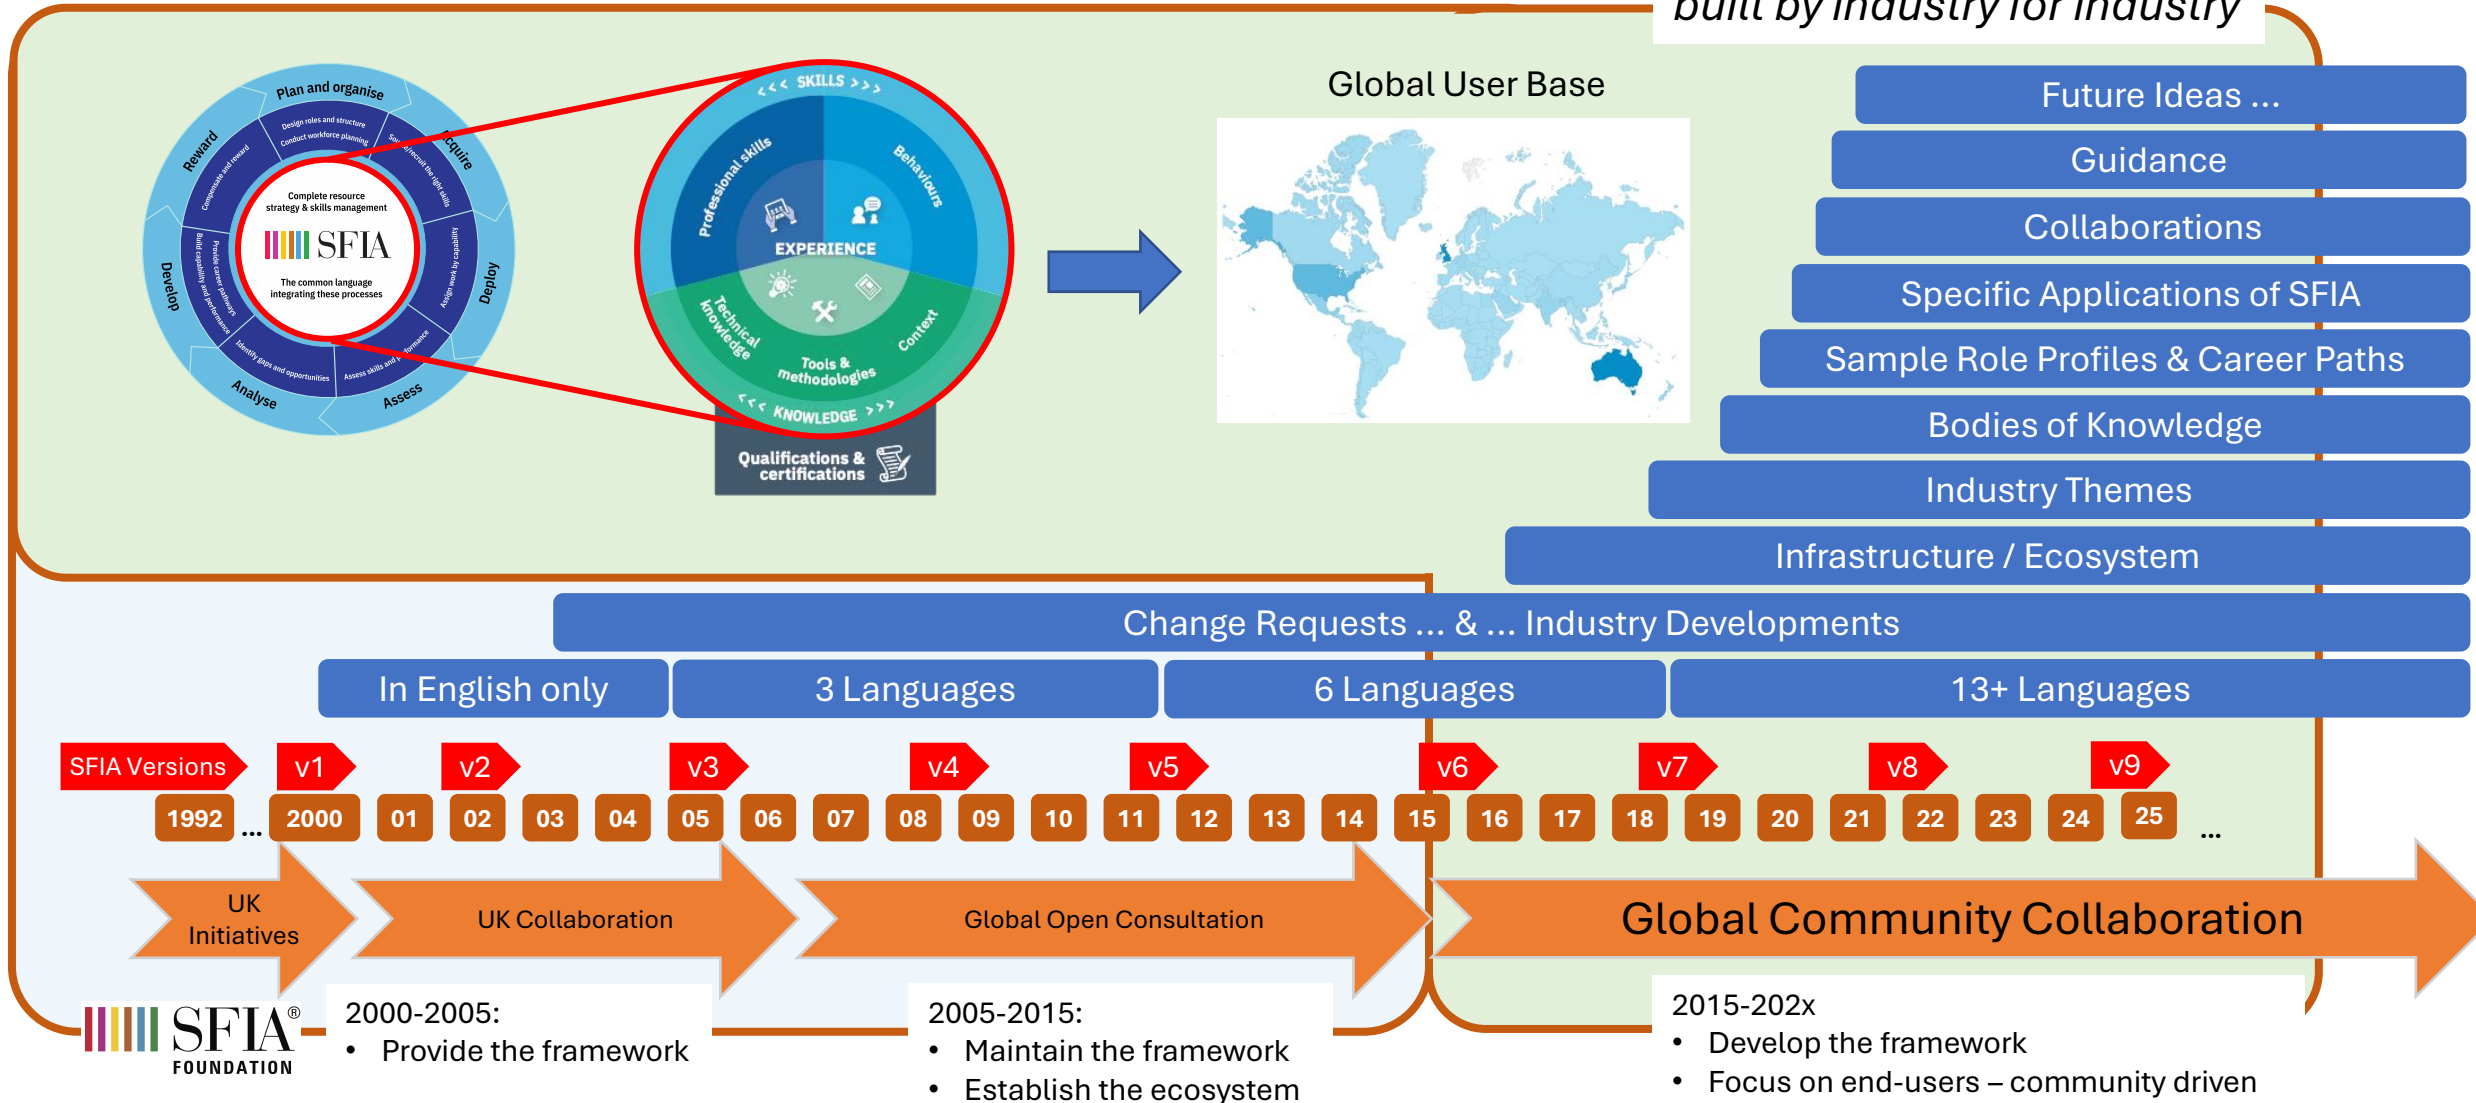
built by industry for industry

Plan and organise
Design roles and structure
Conduct workforce planning
Acquire
Deploy
Assess
Analyse
Develop
Reward
Compensate and reward
Complete resource strategy & skills management
SFIA
The common language integrating these processes

<<< SKILLS >>>
Professional skills
Behaviours
EXPERIENCE
Technical knowledge
Tools & methodologies
Context
<<< KNOWLEDGE >>>
Qualifications & certifications

Global User Base

Future Ideas ...
Guidance
Collaborations
Specific Applications of SFIA
Sample Role Profiles & Career Paths
Bodies of Knowledge
Industry Themes
Infrastructure / Ecosystem
Change Requests ... & ... Industry Developments

In English only
3 Languages
6 Languages
13+ Languages

SFIA Versions
v1
v2
v3
v4
v5
v6
v7
v8
v9

1992 ... 2000 01 02 03 04 05 06 07 08 09 10 11 12 13 14 15 16 17 18 19 20 21 22 23 24 25 ...

UK Initiatives
UK Collaboration
Global Open Consultation
Global Community Collaboration

SFIA® FOUNDATION

2000-2005:
• Provide the framework

2005-2015:
• Maintain the framework
• Establish the ecosystem

2015-202x
• Develop the framework
• Focus on end-users – community driven